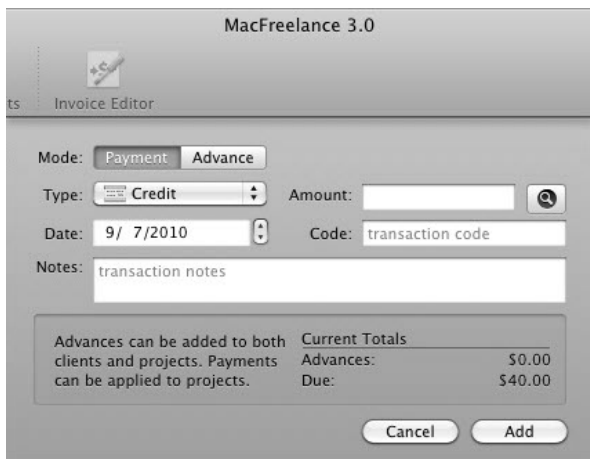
MacFreelance 3.0

ts Invoice Editor

Mode: Payment Advance

Type: Credit

Amount:

Date: 9/ 7/2010

Code: transaction code

Notes: transaction notes

Advances can be added to both clients and projects. Payments can be applied to projects.

| Current Totals | |
|---|---|
| Advances: | $0.00 |
| Due: | $40.00 |

Cancel Add